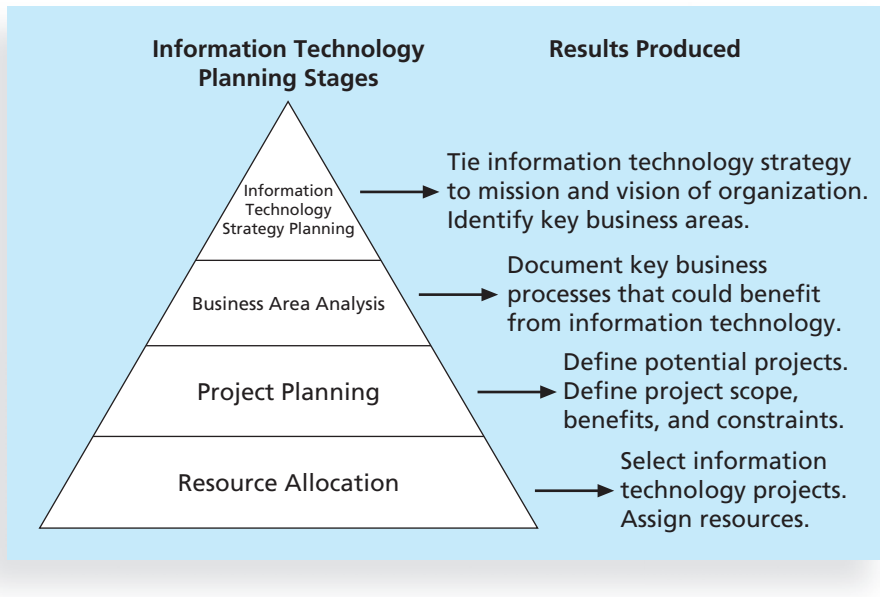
Information Technology Planning Stages

Results Produced

Information Technology Strategy Planning

Tie information technology strategy to mission and vision of organization. Identify key business areas.

Business Area Analysis

Document key business processes that could benefit from information technology.

Project Planning

Define potential projects. Define project scope, benefits, and constraints.

Resource Allocation

Select information technology projects. Assign resources.